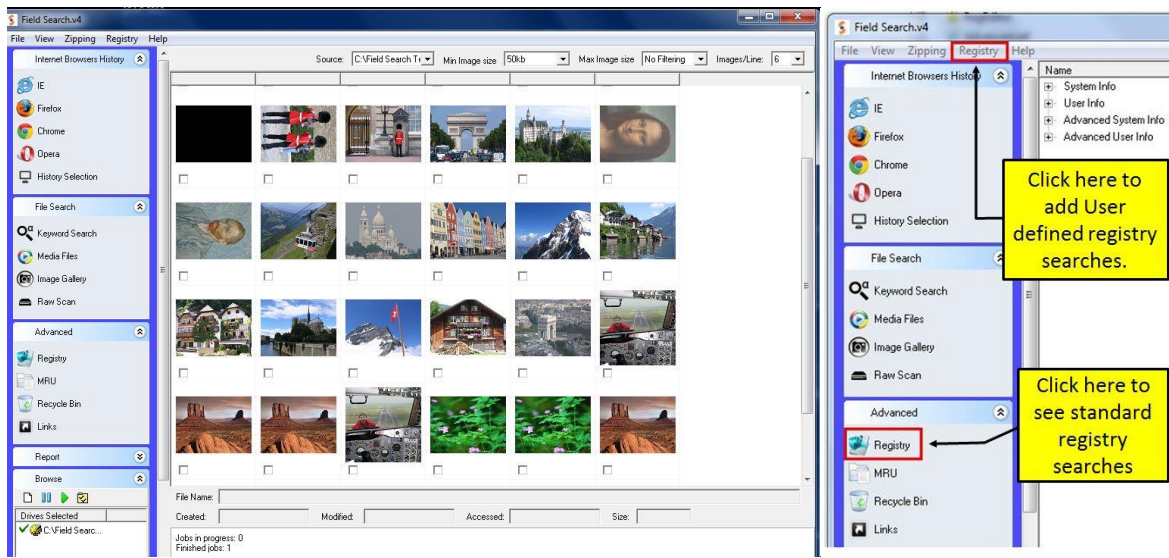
Field Search.v4
File View Zipping Registry Help
Internet Browsers History
IE
Firefox
Chrome
Opera
History Selection
File Search
Keyword Search
Media Files
Image Gallery
Raw Scan
Advanced
Registry
MRU
Recycle Bin
Links
Report
Browse
Drives Selected
C:\Field Searc...
Source: C:\Field Search T
Min Image size 50kb
Max Image size No Filtering
Images/Line: 6
File Name:
Created:
Modified:
Accessed:
Size:
Jobs in progress: 0
Finished jobs: 1

Field Search.v4
File View Zipping Registry Help
Internet Browsers Histo
IE
Firefox
Chrome
Opera
History Selection
File Search
Keyword Search
Media Files
Image Gallery
Raw Scan
Advanced
Registry
MRU
Recycle Bin
Links
Name
System Info
User Info
Advanced System Info
Advanced User Info
Click here to add User defined registry searches.
Click here to see standard registry searches